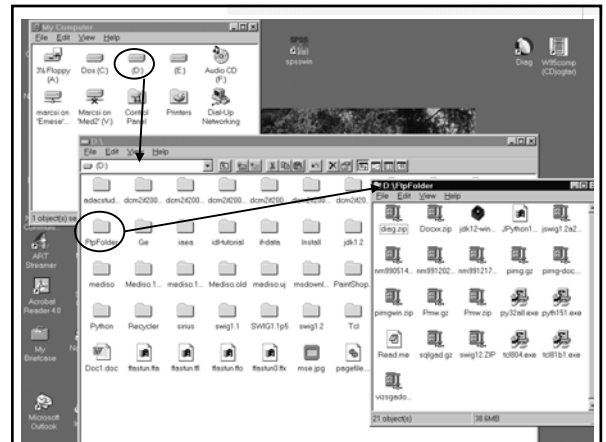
My Computer
File Edit View Help
3½ Floppy (A:) Dos (C:) (D:) (E:) Audio CD (F:)
marcsi on 'Emese' marcsi on 'Med2' (V:) Control Panel Printers Dial-Up Networking
1 object(s) se

SPSS 8.0 spsswin
Diag W95comp (CDjogter)

ART Streamer
Acrobat Reader 4.0
My Briefcase
Microsoft Outlook

(D:)
File Edit View Help
(D:)
adacstud... dcm2d200... dcm2d200... dcm2d200... dcm2d200... dcm2d20
FtpFolder Ge isea idlHutorial ifdata Install jdk1.2
mediso Mediso.1... mediso.1... Mediso.old mediso.uj msdownl... PaintShop...
Python Recycler sirius swig1.1 SWIG1.1p5 swig1.2 Tcl
Doc1.doc ftastun.fts ftastun.ftl ftastun.flo ftastun0.ftx mse.jpg pagefile...

D:\FtpFolder
File Edit View Help
diag.zip Docxx.zip jdk12-win... JPython1... jswig1.2a2...
nm990514... nm991202... nm991217... pimg.gz pimg-doc...
pimgwin.zip Pmw.gz Pmw.zip py32all.exe pyth151.exe
Read.me sqlgad.gz swig12.ZIP tcl804.exe tcl81b1.exe
vizsgado...
21 object(s) 38.6MB